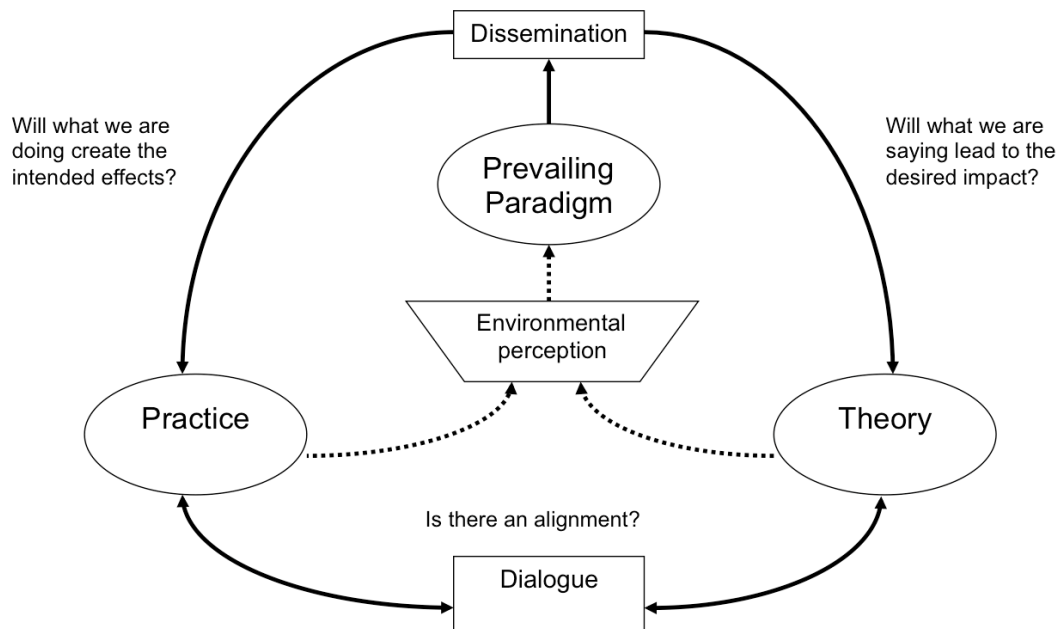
Dissemination

Will what we are doing create the intended effects?

Will what we are saying lead to the desired impact?

Prevailing Paradigm

Environmental perception

Practice

Theory

Is there an alignment?

Dialogue